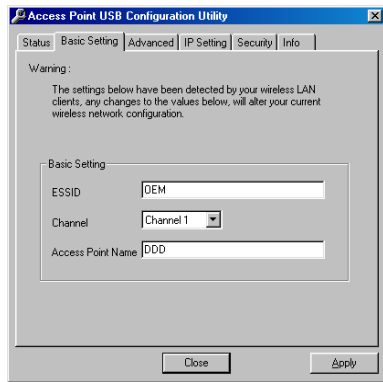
Access Point USB Configuration Utility

Status | Basic Setting | Advanced | IP Setting | Security | Info

Warning :

The settings below have been detected by your wireless LAN clients, any changes to the values below, will alter your current wireless network configuration.

Basic Setting

ESSID OEM

Channel Channel 1

Access Point Name DDD

Close

Apply